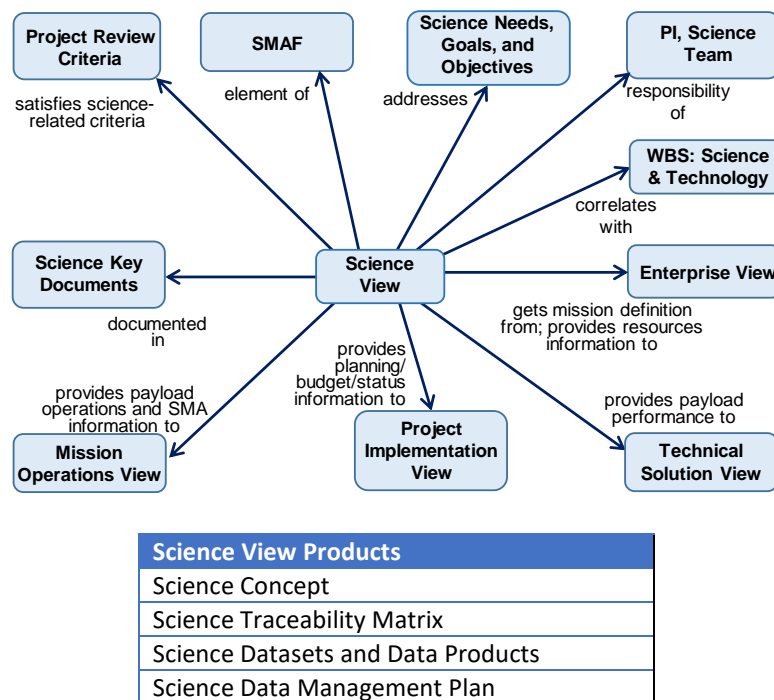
Project Review Criteria

SMAF

Science Needs, Goals, and Objectives

PI, Science Team

satisfies science-related criteria

element of

addresses

responsibility of

WBS: Science & Technology

correlates with

Science Key Documents

Science View

Enterprise View

documented in

gets mission definition from; provides resources information to

provides planning/ budget/status information to

provides payload operations and SMA information to

provides payload performance to

Mission Operations View

Project Implementation View

Technical Solution View

| Science View Products |
|---|
| Science Concept |
| Science Traceability Matrix |
| Science Datasets and Data Products |
| Science Data Management Plan |